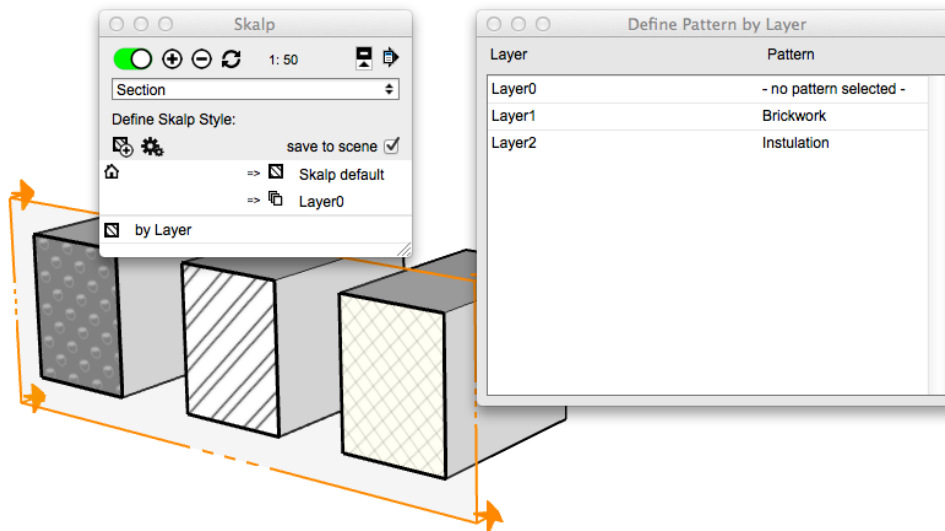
Skalp

1: 50

Section

Define Skalp Style:

save to scene

=> Skalp default

=> Layer0

by Layer

Define Pattern by Layer

| Layer | Pattern |
|---|---|
| Layer0 | - no pattern selected - |
| Layer1 | Brickwork |
| Layer2 | Instulation |